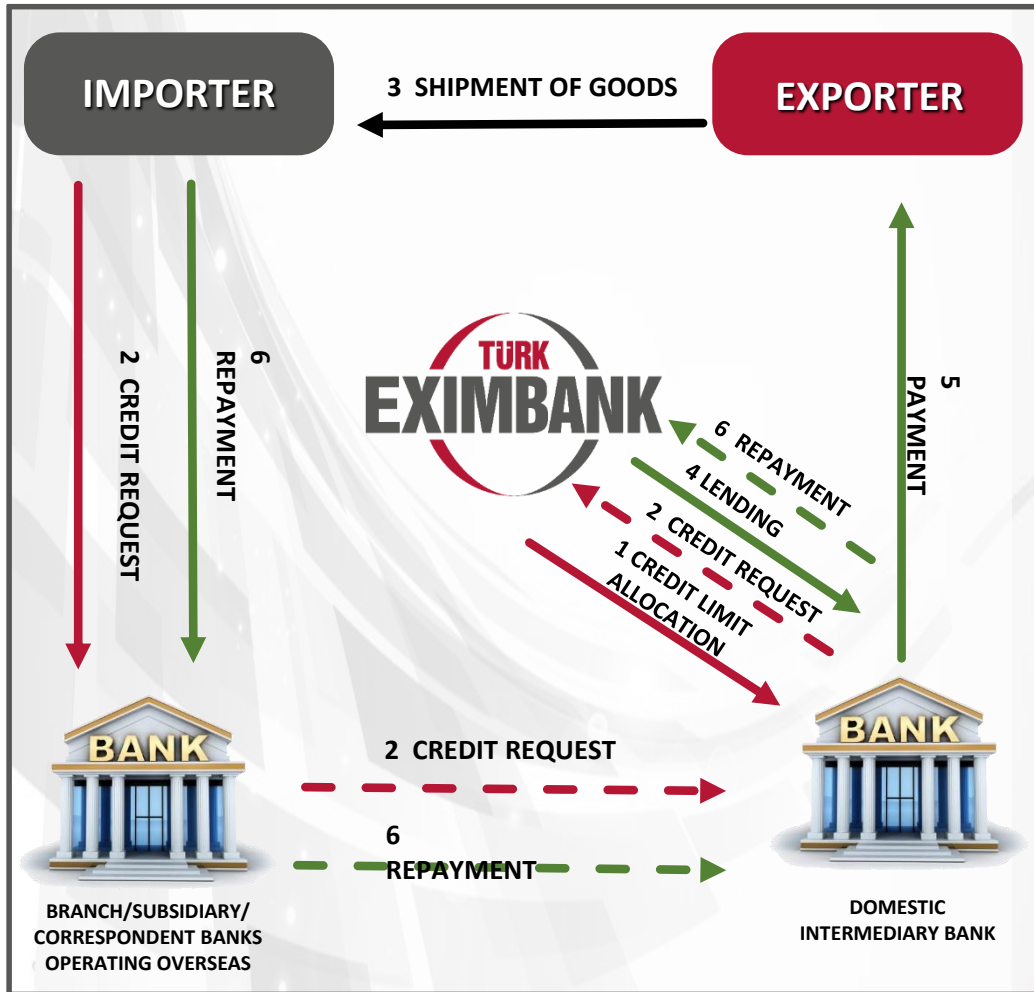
IMPORTER

3 SHIPMENT OF GOODS

EXPORTER

2 CREDIT REQUEST

6 REPAYMENT

TÜRK EXIMBANK

5 PAYMENT

6 REPAYMENT

4 LENDING

2 CREDIT REQUEST

1 CREDIT LIMIT ALLOCATION

BANK

2 CREDIT REQUEST

6 REPAYMENT

BANK

BRANCH/SUBSIDIARY/ CORRESPONDENT BANKS OPERATING OVERSEAS

DOMESTIC INTERMEDIARY BANK